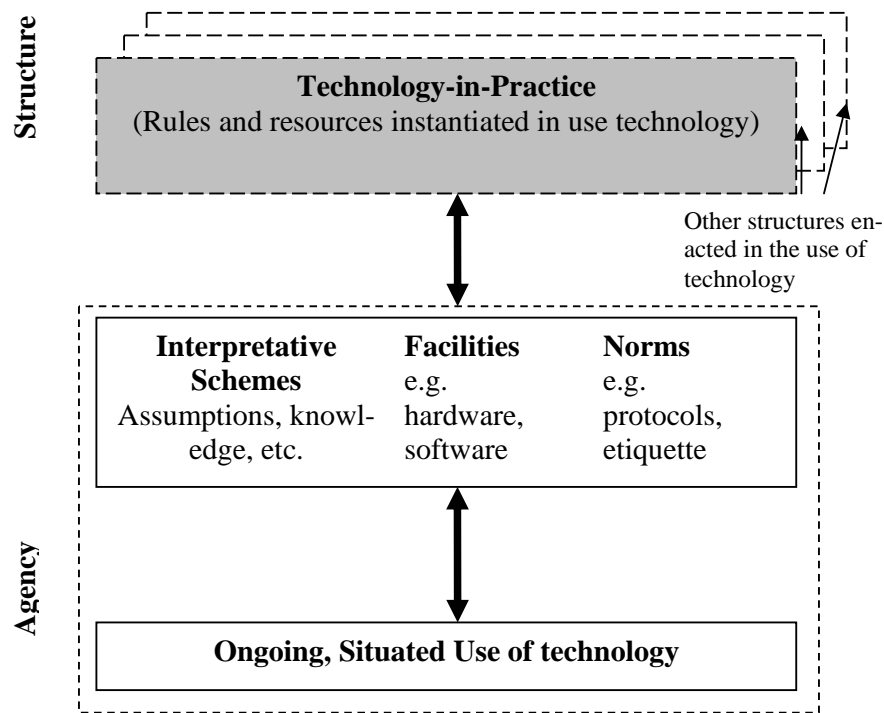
Structure

**Technology-in-Practice**
(Rules and resources instantiated in use technology)

Other structures enacted in the use of technology

**Interpretative Schemes**
Assumptions, knowledge, etc.

**Facilities**
e.g. hardware, software

**Norms**
e.g. protocols, etiquette

Agency

**Ongoing, Situated Use of technology**